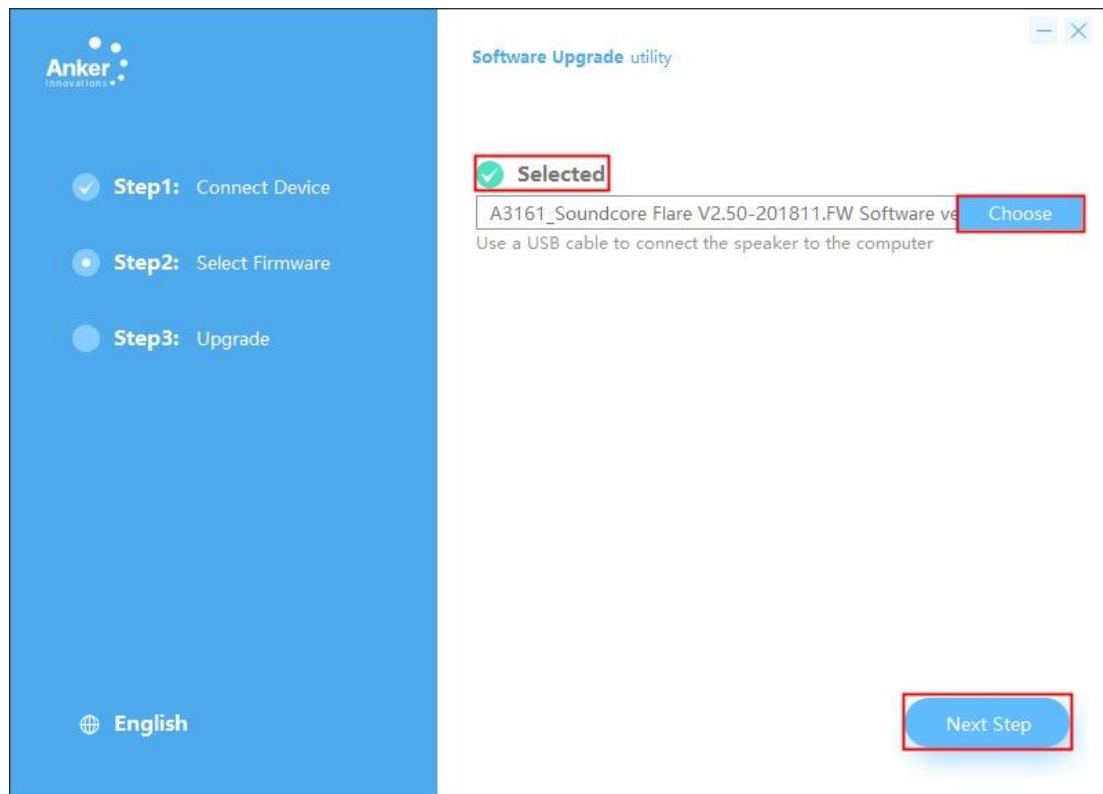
Anker
Innovations

Step1: Connect Device

Step2: Select Firmware

Step3: Upgrade

English

Software Upgrade utility

– ×

Selected

A3161_Soundcore Flare V2.50-201811.FW Software ve

Choose

Use a USB cable to connect the speaker to the computer

Next Step